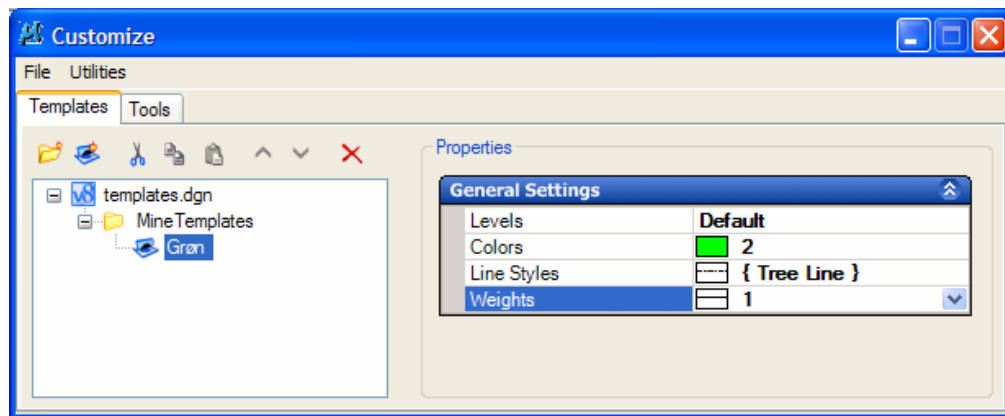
Customize

File Utilities

Templates Tools

templates.dgn
MineTemplates
Grøn

Properties

General Settings

| Levels | Default |
|---|---|
| Colors | 2 |
| Line Styles | { Tree Line } |
| Weights | 1 |